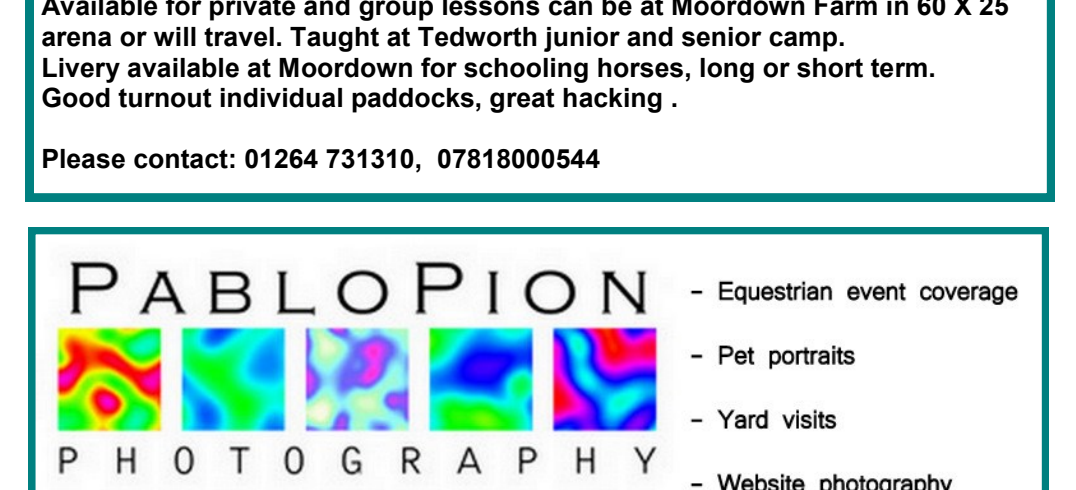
Available for private and group lessons can be at Moordown Farm in 60 X 25 arena or will travel. Taught at Tedworth junior and senior camp.
Livery available at Moordown for schooling horses, long or short term.
Good turnout individual paddocks, great hacking .

Please contact: 01264 731310, 07818000544

PABLOPION
PHOTOGRAPHY

- Equestrian event coverage
- Pet portraits
- Yard visits
- Website photography